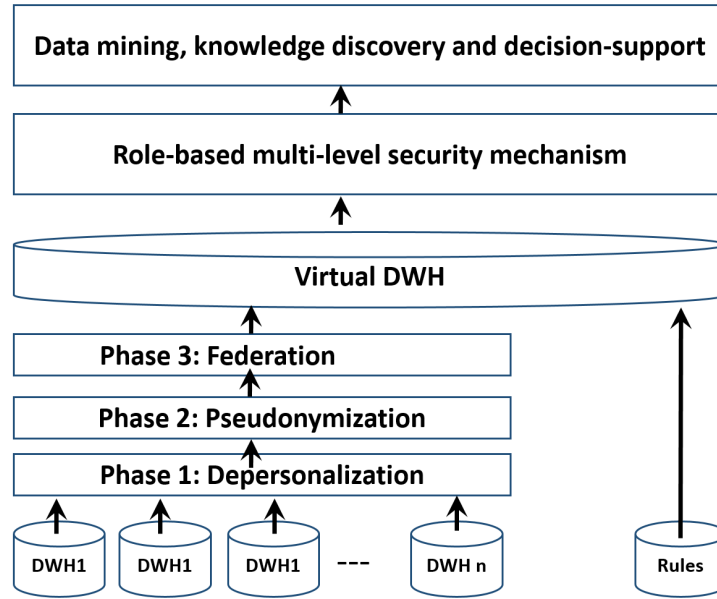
Data mining, knowledge discovery and decision-support

Role-based multi-level security mechanism

Virtual DWH

Phase 3: Federation

Phase 2: Pseudonymization

Phase 1: Depersonalization

DWH1

DWH1

DWH1

---

DWH n

Rules